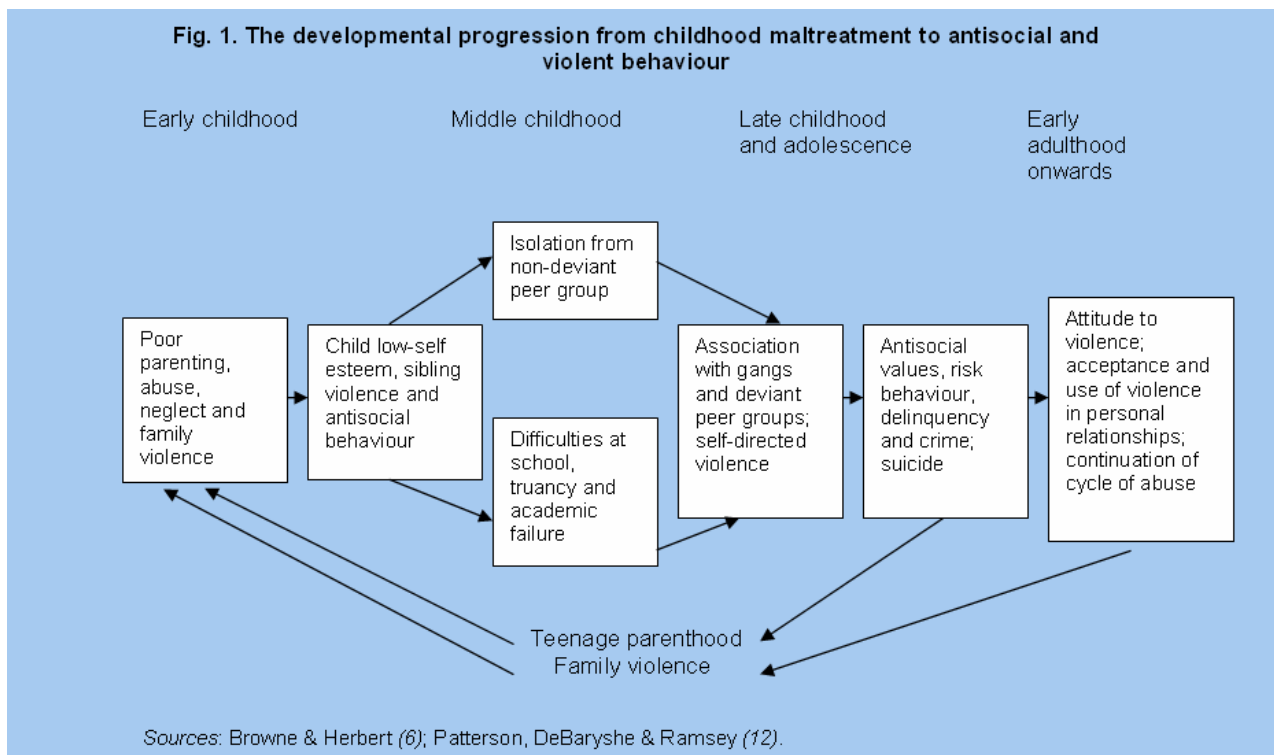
Fig. 1. The developmental progression from childhood maltreatment to antisocial and violent behaviour

Early childhood

Middle childhood

Late childhood and adolescence

Early adulthood onwards

Poor parenting, abuse, neglect and family violence

Child low-self esteem, sibling violence and antisocial behaviour

Isolation from non-deviant peer group

Difficulties at school, truancy and academic failure

Association with gangs and deviant peer groups; self-directed violence

Antisocial values, risk behaviour, delinquency and crime; suicide

Attitude to violence; acceptance and use of violence in personal relationships; continuation of cycle of abuse

Teenage parenthood
Family violence

Sources: Browne & Herbert (6); Patterson, DeBaryshe & Ramsey (12).